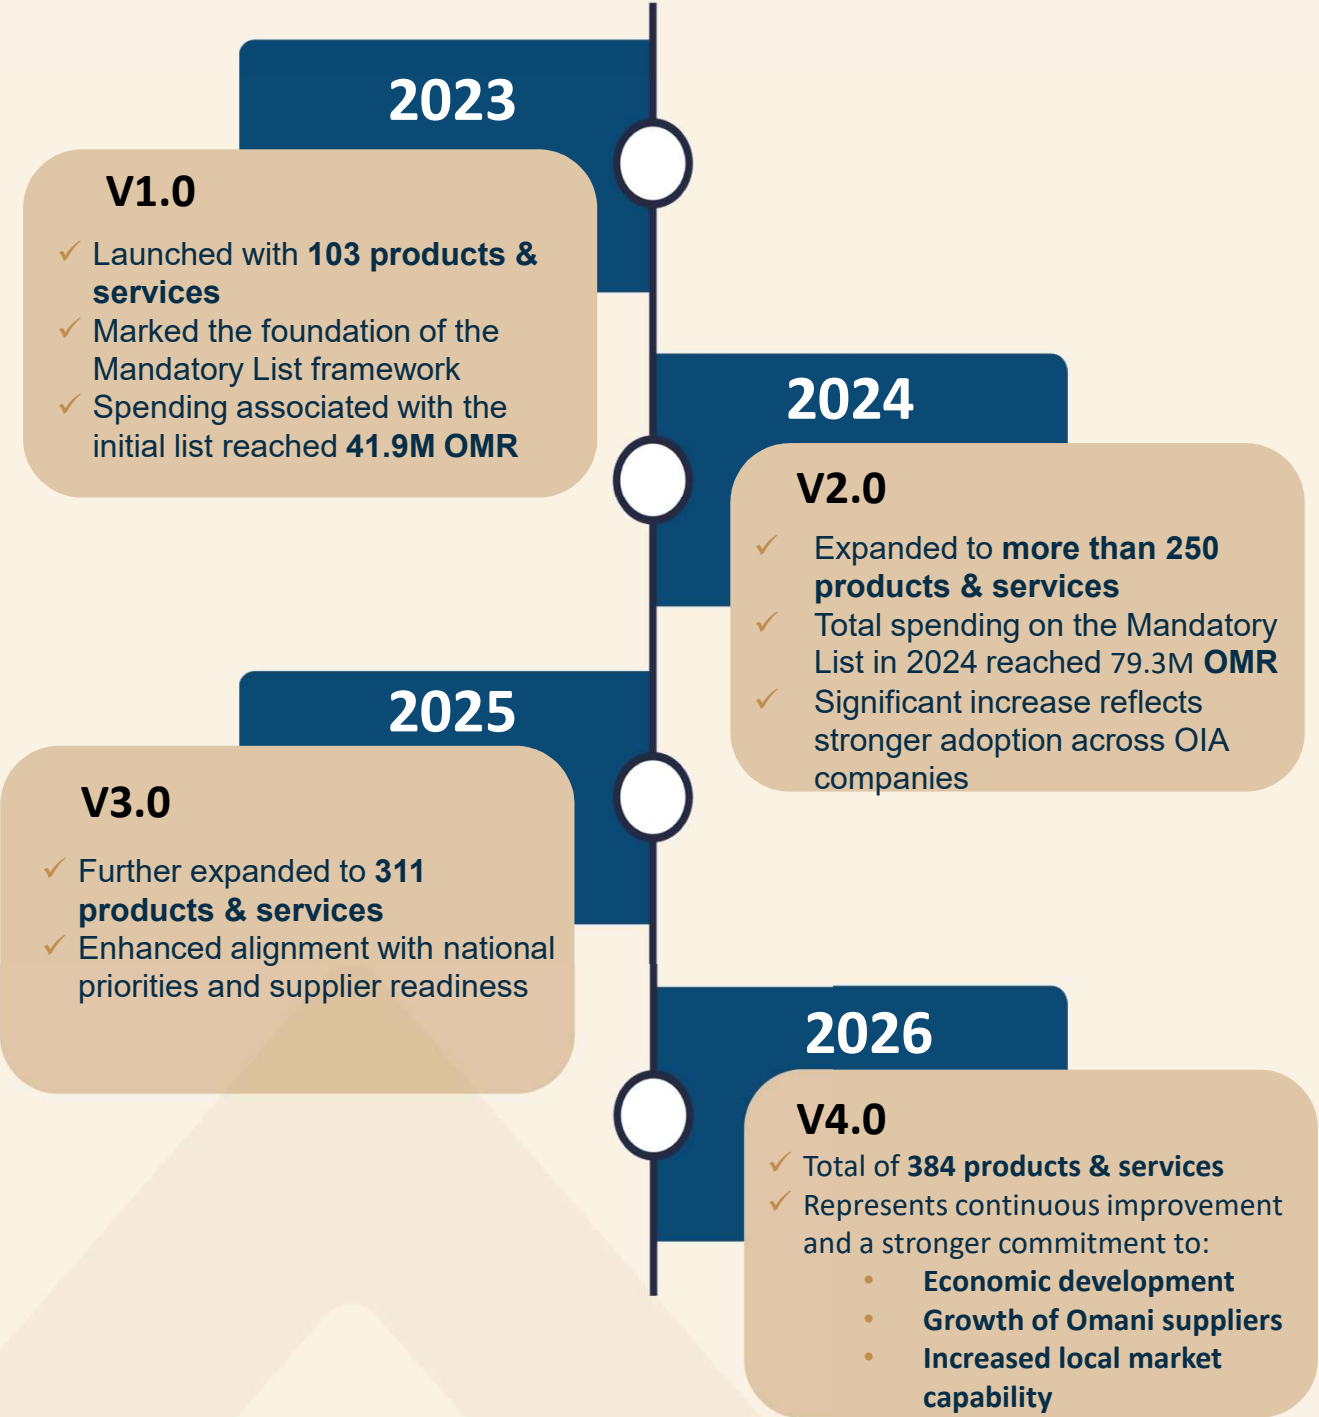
2023

V1.0

✓ Launched with **103 products & services**
✓ Marked the foundation of the Mandatory List framework
✓ Spending associated with the initial list reached **41.9M OMR**

2024

V2.0

✓ Expanded to **more than 250 products & services**
✓ Total spending on the Mandatory List in 2024 reached 79.3M **OMR**
✓ Significant increase reflects stronger adoption across OIA companies

2025

V3.0

✓ Further expanded to **311 products & services**
✓ Enhanced alignment with national priorities and supplier readiness

2026

V4.0

✓ Total of **384 products & services**
✓ Represents continuous improvement and a stronger commitment to:
• **Economic development**
• **Growth of Omani suppliers**
• **Increased local market capability**